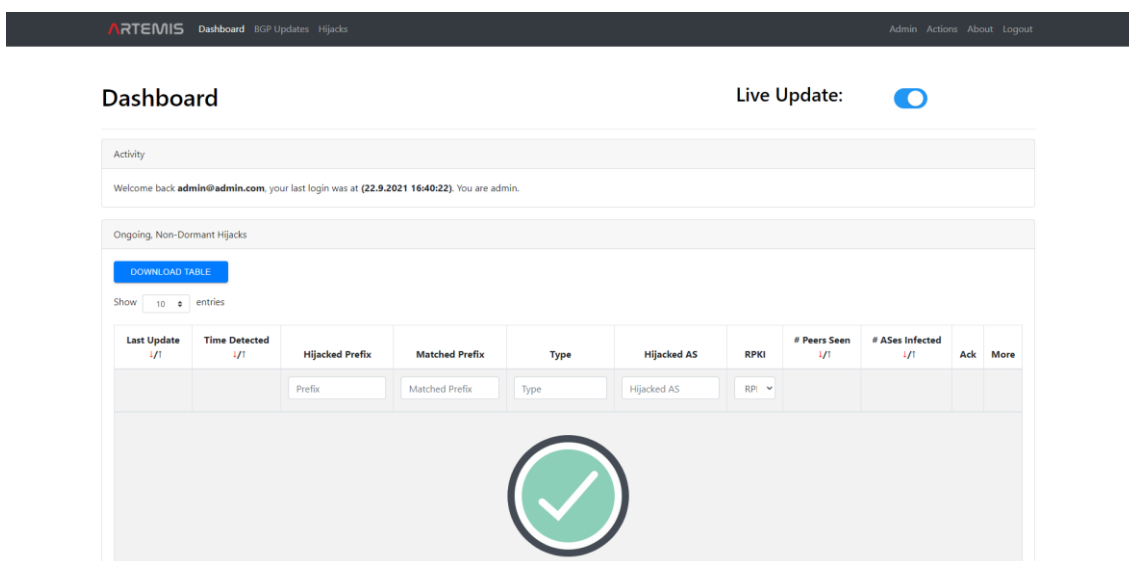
ARTEMIS Dashboard BGP Updates Hijacks

Admin Actions About Logout

Dashboard

Live Update:

Activity

Welcome back **admin@admin.com**, your last login was at **(22.9.2021 16:40:22)**. You are admin.

Ongoing, Non-Dormant Hijacks

DOWNLOAD TABLE

Show 10 entries

| Last Update ↓/↑ | Time Detected ↓/↑ | Hijacked Prefix | Matched Prefix | Type | Hijacked AS | RPKI | # Peers Seen ↓/↑ | # ASes Infected ↓/↑ | Ack | More |
|---|---|---|---|---|---|---|---|---|---|---|
| | | Prefix | Matched Prefix | Type | Hijacked AS | RP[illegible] | | | | |